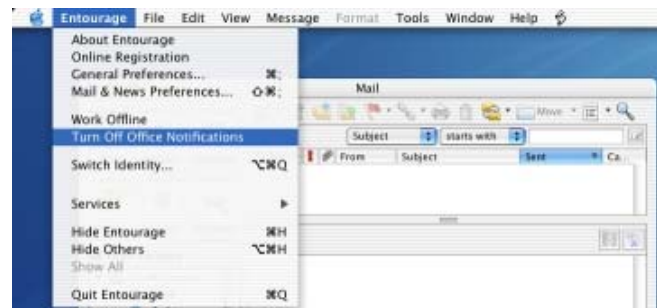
Entourage File Edit View Message Format Tools Window Help

About Entourage
Online Registration
General Preferences... ⌘;
Mail & News Preferences... ⇧⌘;

Work Offline
Turn Off Office Notifications

Switch Identity... ⌥⌘Q

Services ▸

Hide Entourage ⌘H
Hide Others ⌥⌘H
Show All

Quit Entourage ⌘Q

Mail

Move

Subject starts with

From Subject Sent Ca